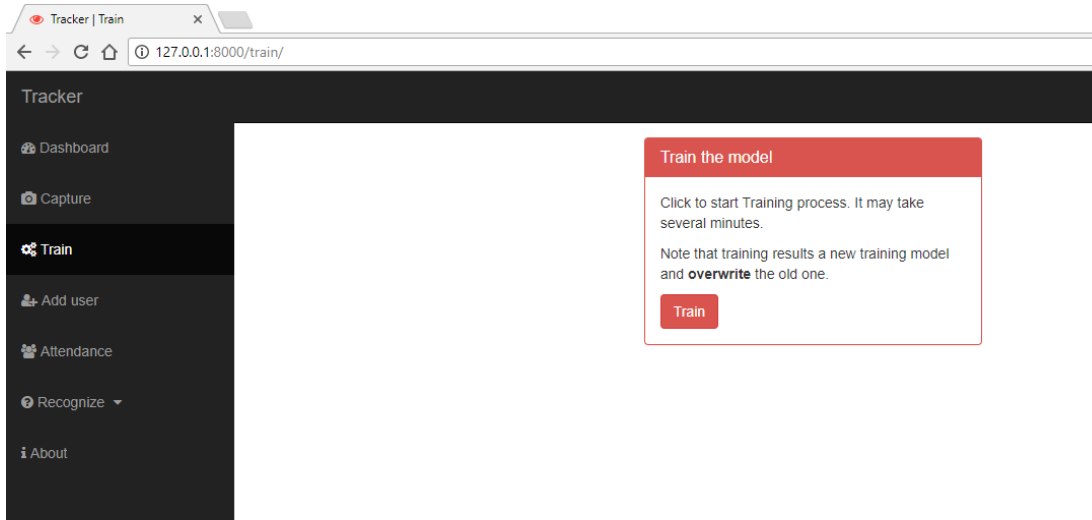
Tracker | Train ×

127.0.0.1:8000/train/

Tracker

Dashboard

Capture

Train

Add user

Attendance

Recognize

About

Train the model

Click to start Training process. It may take several minutes.

Note that training results a new training model and **overwrite** the old one.

Train